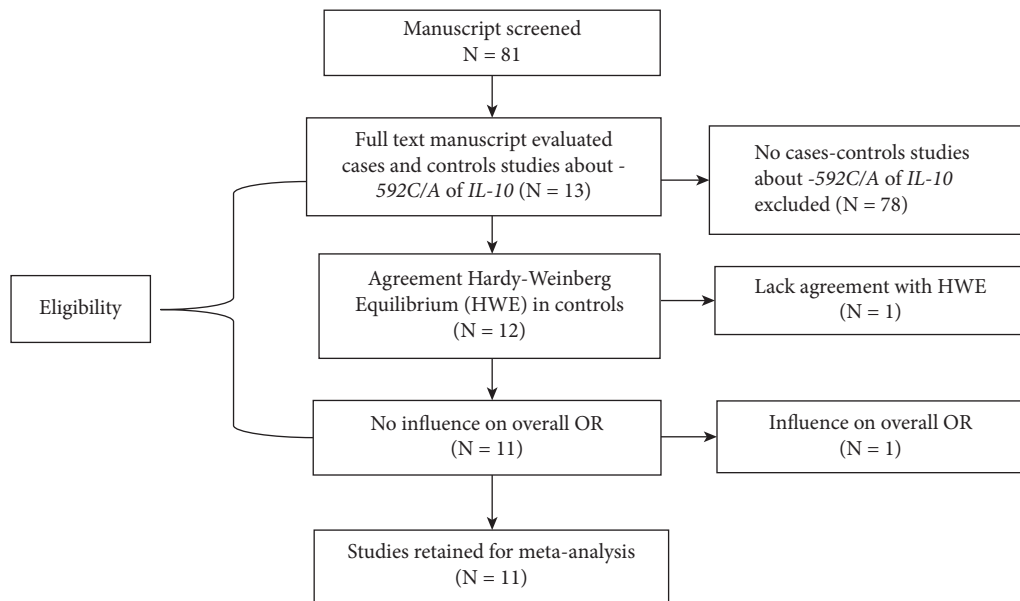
Manuscript screened
N = 81

Full text manuscript evaluated cases and controls studies about -592C/A of IL-10 (N = 13)

No cases-controls studies about -592C/A of IL-10 excluded (N = 78)

Eligibility

Agreement Hardy-Weinberg Equilibrium (HWE) in controls (N = 12)

Lack agreement with HWE (N = 1)

No influence on overall OR (N = 11)

Influence on overall OR (N = 1)

Studies retained for meta-analysis (N = 11)